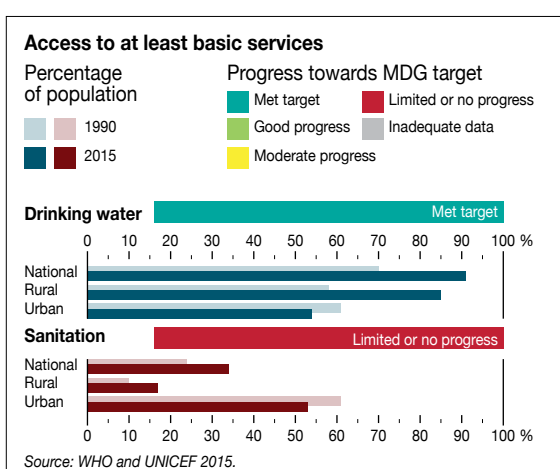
Access to at least basic services

Percentage of population

1990

2015

Progress towards MDG target

Met target

Limited or no progress

Good progress

Inadequate data

Moderate progress

Drinking water

Met target

0 10 20 30 40 50 60 70 80 90 100 %

National
Rural
Urban

Sanitation

Limited or no progress

National
Rural
Urban

0 10 20 30 40 50 60 70 80 90 100 %

Source: WHO and UNICEF 2015.